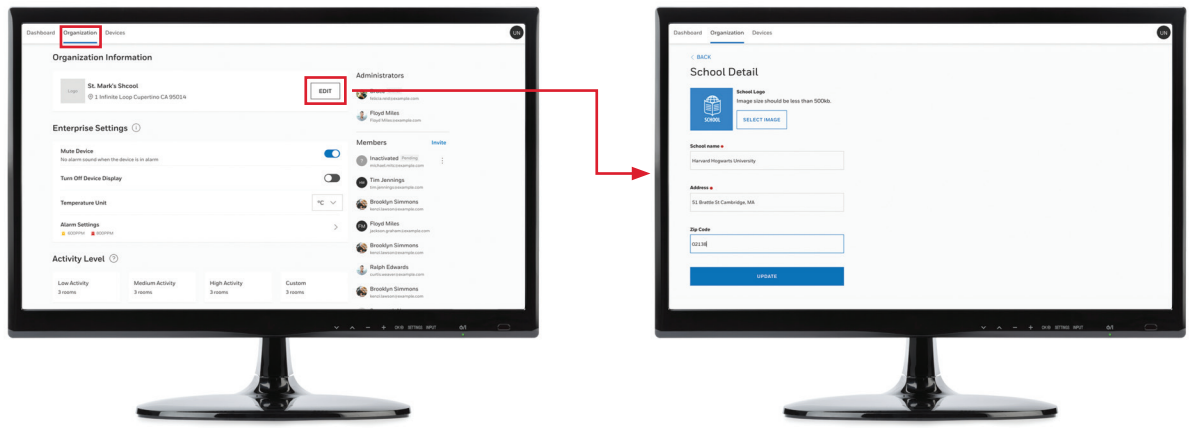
Dashboard Organization Devices

UN

Organization Information

Logo

St. Mark's Shcool

1 Infinite Loop Cupertino CA 95014

EDIT

Administrators

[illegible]

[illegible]

Floyd Miles

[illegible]

Enterprise Settings

Mute Device

No alarm sound when the device is in alarm

Turn Off Device Display

Temperature Unit

°C

Alarm Settings

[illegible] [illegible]

Activity Level

Low Activity

3 rooms

Medium Activity

3 rooms

High Activity

3 rooms

Custom

3 rooms

Members

Invite

Inactivated Pending

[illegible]

Tim Jennings

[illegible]

Brooklyn Simmons

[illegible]

Floyd Miles

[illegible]

Brooklyn Simmons

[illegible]

Ralph Edwards

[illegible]

Brooklyn Simmons

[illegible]

Dashboard Organization Devices

UN

< BACK

School Detail

SCHOOL

School Logo

Image size should be less than 500kb.

SELECT IMAGE

School name

Harvard Hogwarts University

Address

51 Brattle St Cambridge, MA

Zip Code

02138

UPDATE